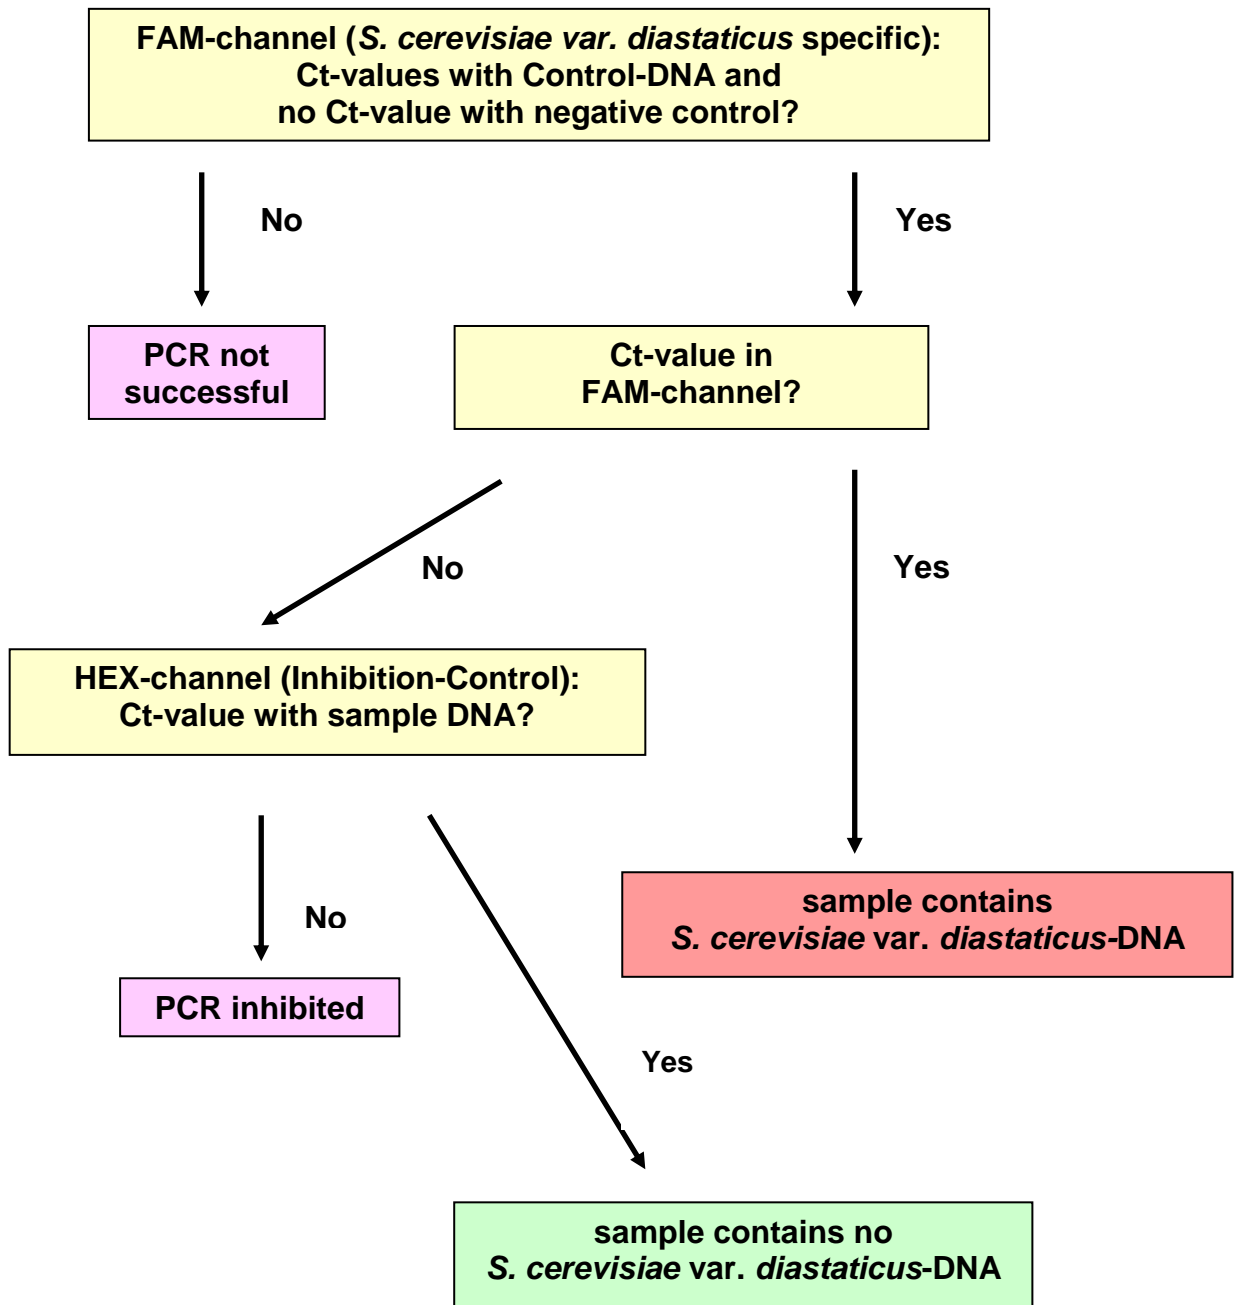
FAM-channel (S. cerevisiae var. diastaticus specific):
Ct-values with Control-DNA and
no Ct-value with negative control?

No

Yes

PCR not successful

Ct-value in FAM-channel?

No

Yes

HEX-channel (Inhibition-Control):
Ct-value with sample DNA?

No

sample contains
S. cerevisiae var. diastaticus-DNA

PCR inhibited

Yes

sample contains no
S. cerevisiae var. diastaticus-DNA